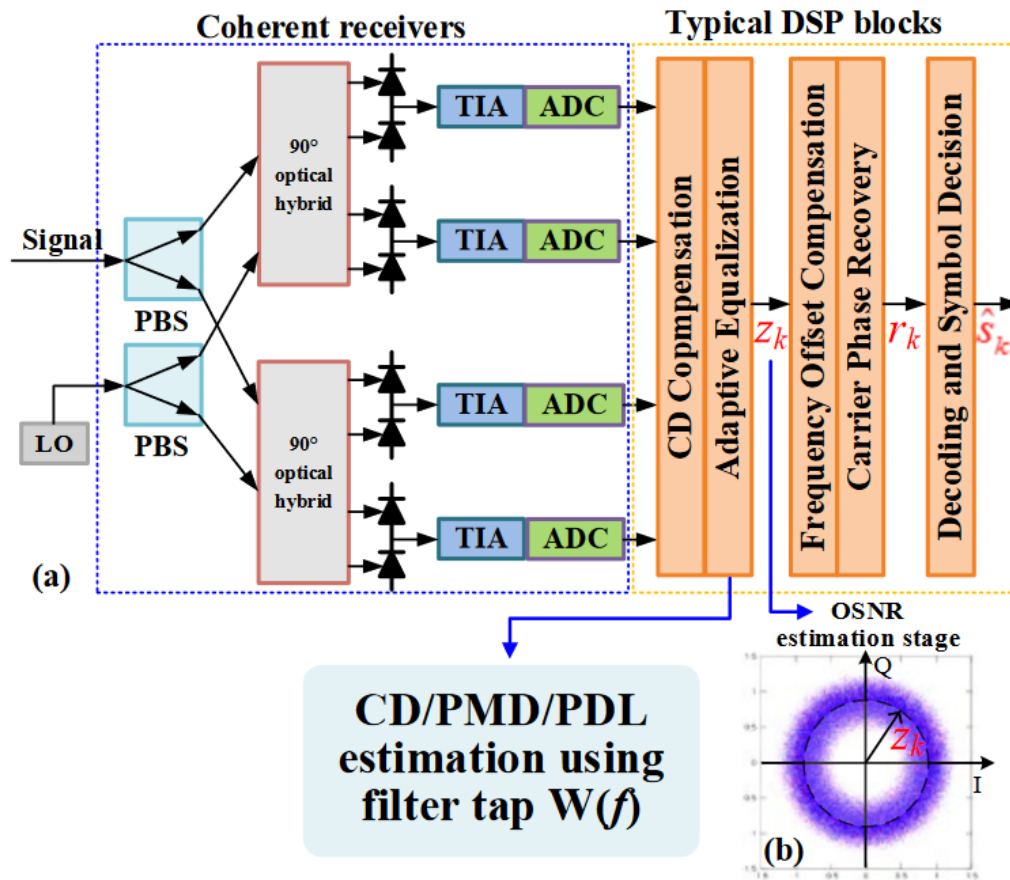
Coherent receivers

Typical DSP blocks

Signal

PBS

LO

PBS

90° optical hybrid

90° optical hybrid

TIA

ADC

TIA

ADC

TIA

ADC

TIA

ADC

CD Copmpensation

Adaptive Equalization

$z_k$

Frequency Offset Compensation

Carrier Phase Recovery

$r_k$

Decoding and Sy

$\hat{s}_k$

(a)

OSNR estimation stage

CD/PMD/PDL estimation using filter tap W(*f*)

Q

$z_k$

I

(b)